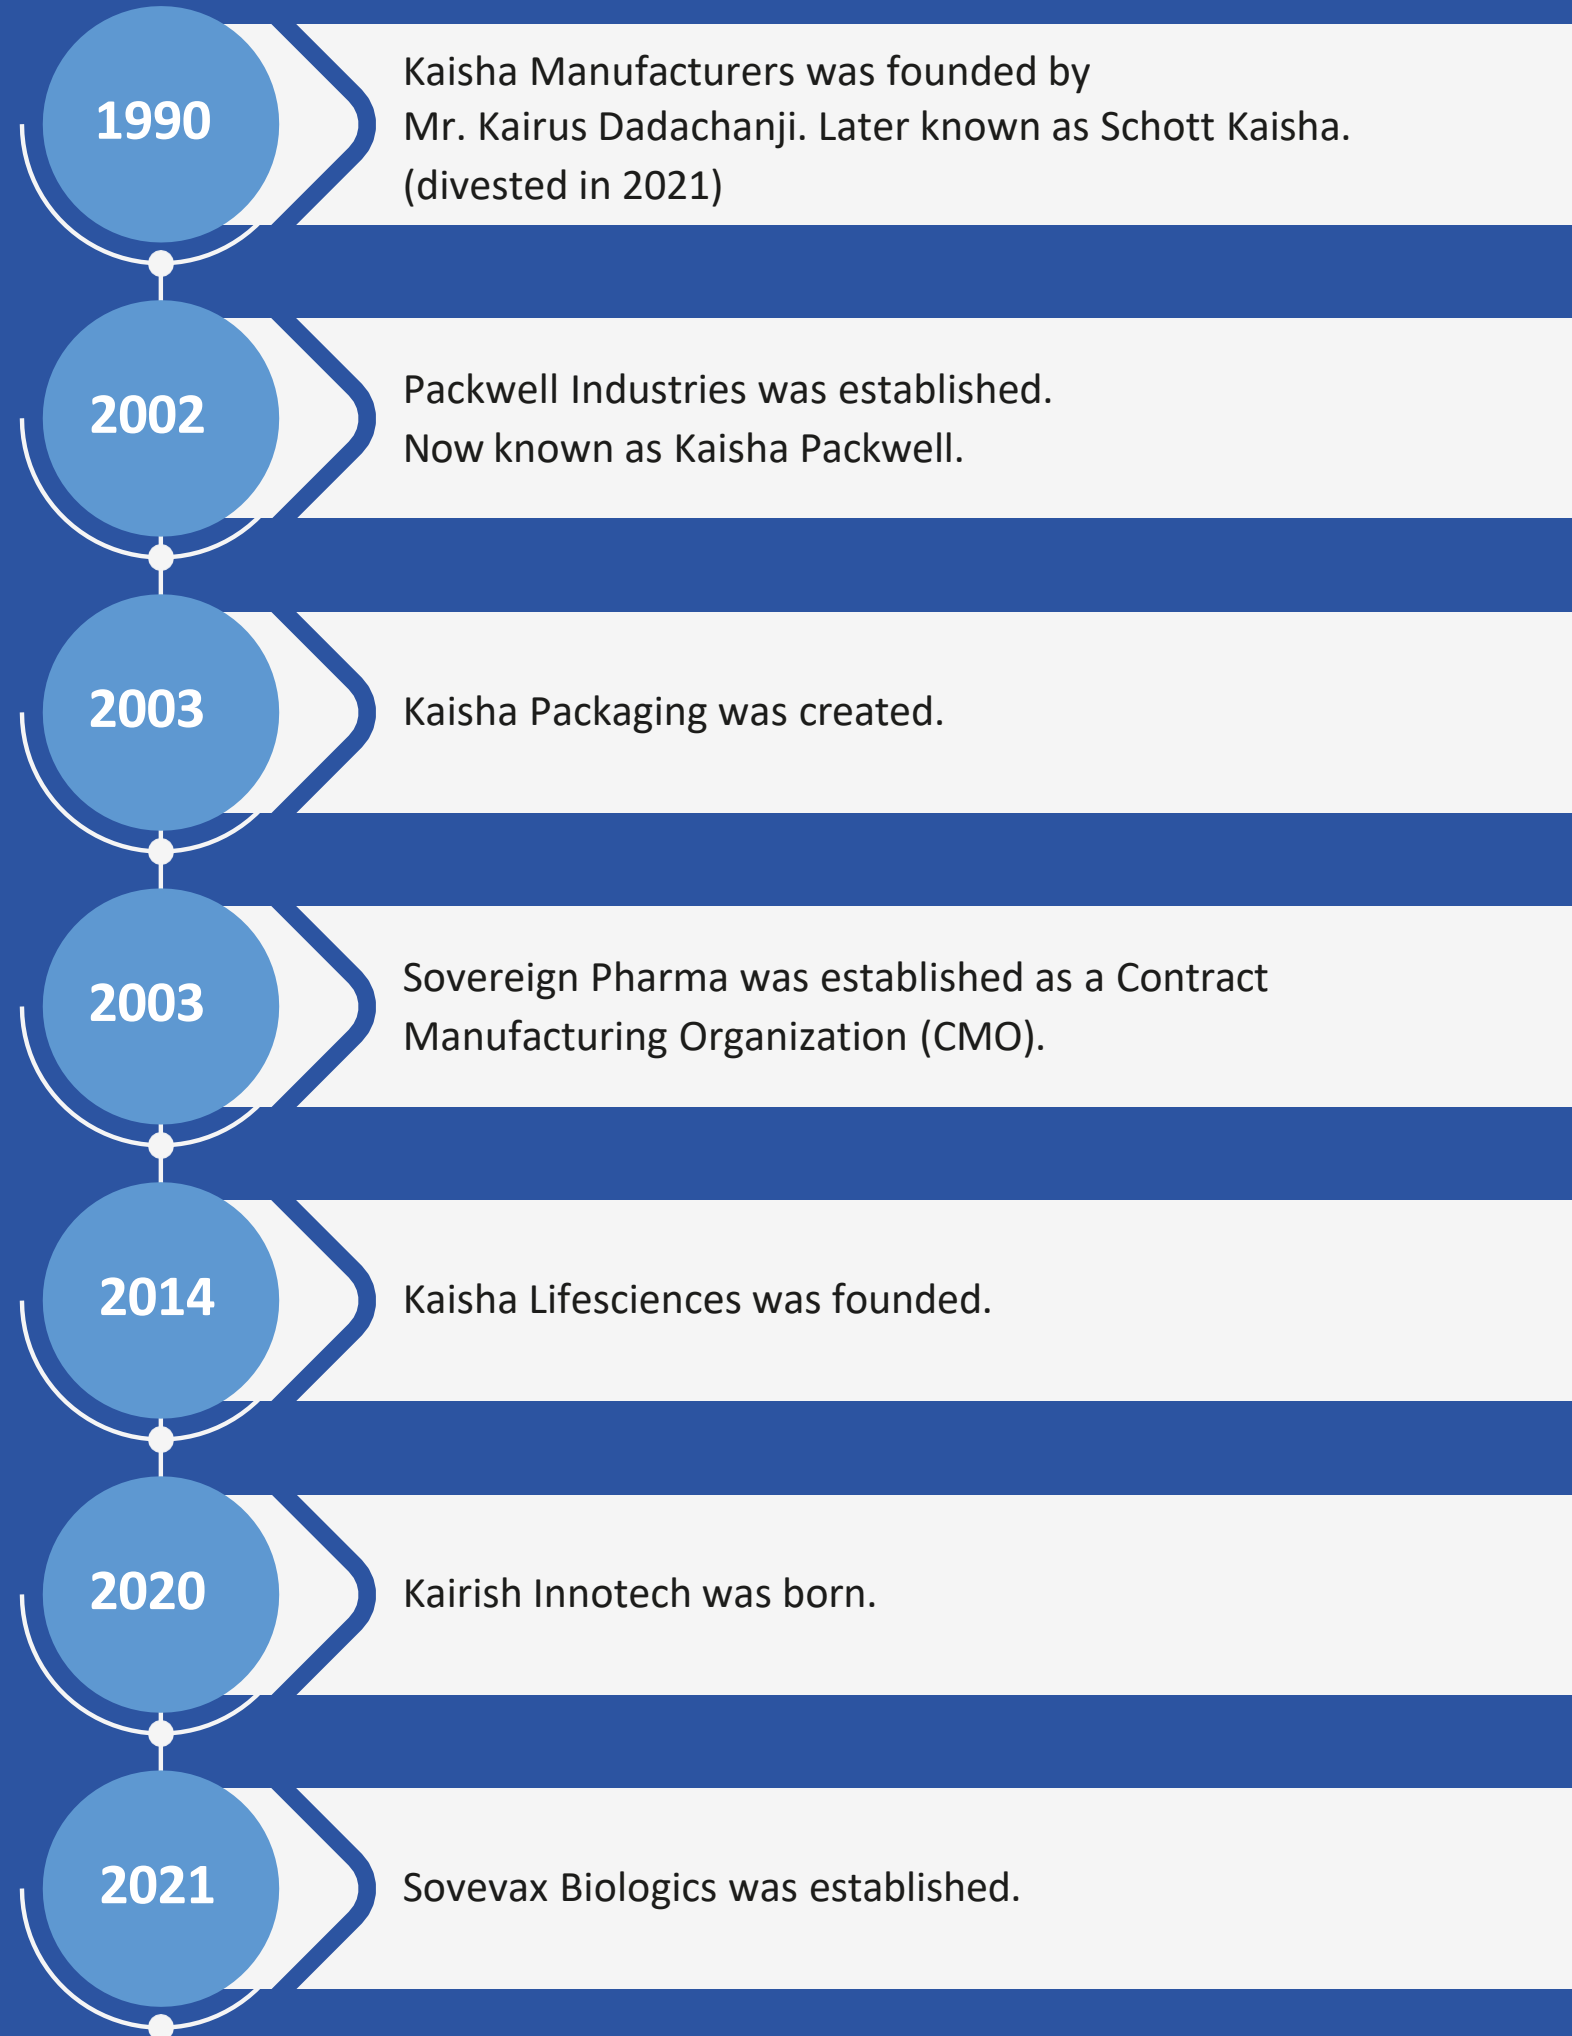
1990

Kaisha Manufacturers was founded by Mr. Kairus Dadachanji. Later known as Schott Kaisha. (divested in 2021)

2002

Packwell Industries was established. Now known as Kaisha Packwell.

2003

Kaisha Packaging was created.

2003

Sovereign Pharma was established as a Contract Manufacturing Organization (CMO).

2014

Kaisha Lifesciences was founded.

2020

Kairish Innotech was born.

2021

Sovevax Biologics was established.